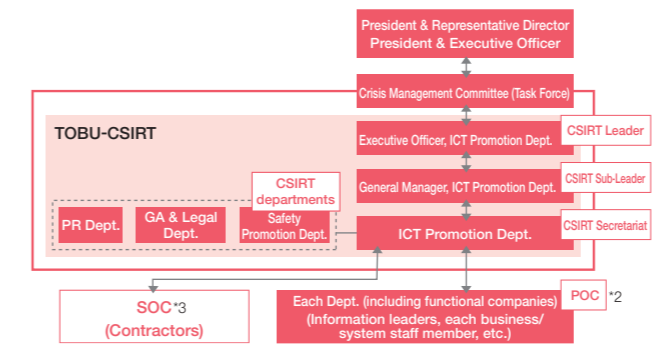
President & Representative Director
President & Executive Officer

Crisis Management Committee (Task Force)

TOBU-CSIRT

Executive Officer, ICT Promotion Dept.

CSIRT Leader

General Manager, ICT Promotion Dept.

CSIRT Sub-Leader

CSIRT departments

PR Dept.

GA & Legal Dept.

Safety Promotion Dept.

ICT Promotion Dept.

CSIRT Secretariat

SOC*3
(Contractors)

Each Dept. (including functional companies)
(Information leaders, each business/ system staff member, etc.)

POC *2